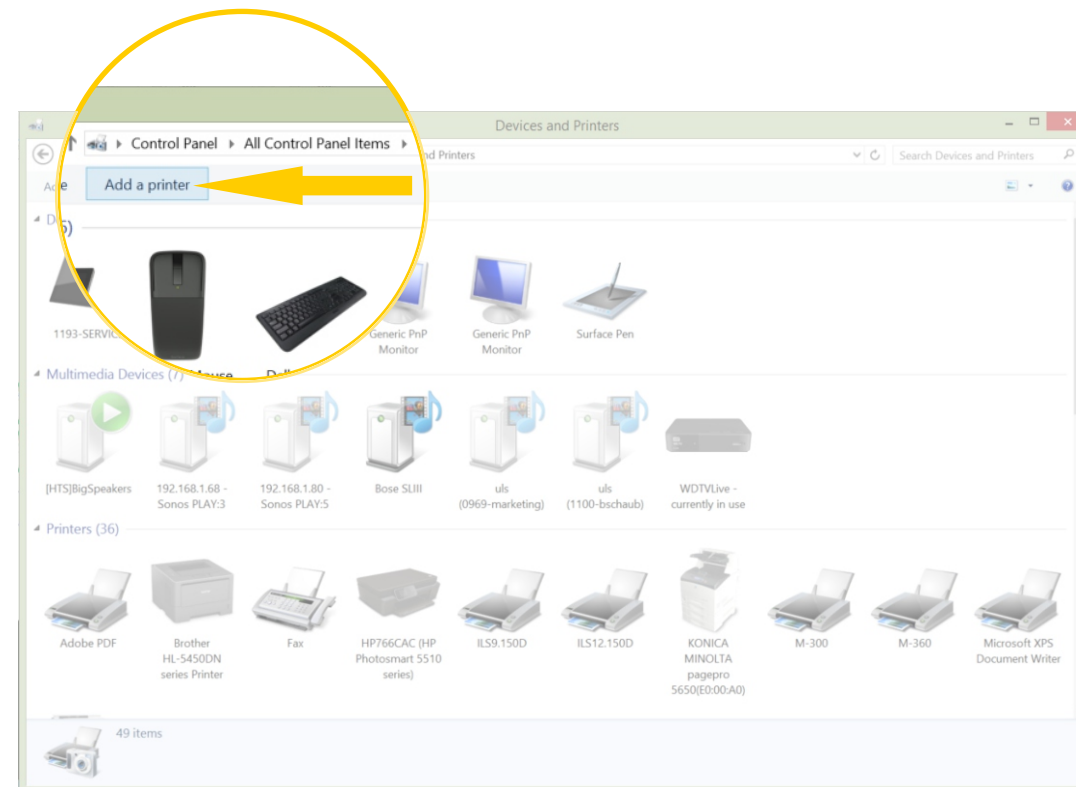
Devices and Printers

Control Panel ▸ All Control Panel Items ▸ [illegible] and Printers

Search Devices and Printers

Add a printer

D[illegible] 5)

1193-SERVIC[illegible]

Generic PnP Monitor

Generic PnP Monitor

Surface Pen

Multimedia Devices (7) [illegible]Mouse Dell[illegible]

[HTS]BigSpeakers

192.168.1.68 - Sonos PLAY:3

192.168.1.80 - Sonos PLAY:5

Bose SLIII

uls (0969-marketing)

uls (1100-bschaub)

WDTVLive - currently in use

Printers (36)

Adobe PDF

Brother HL-5450DN series Printer

Fax

HP766CAC (HP Photosmart 5510 series)

ILS9.150D

ILS12.150D

KONICA MINOLTA pagepro 5650(E0:00:A0)

M-300

M-360

Microsoft XPS Document Writer

49 items